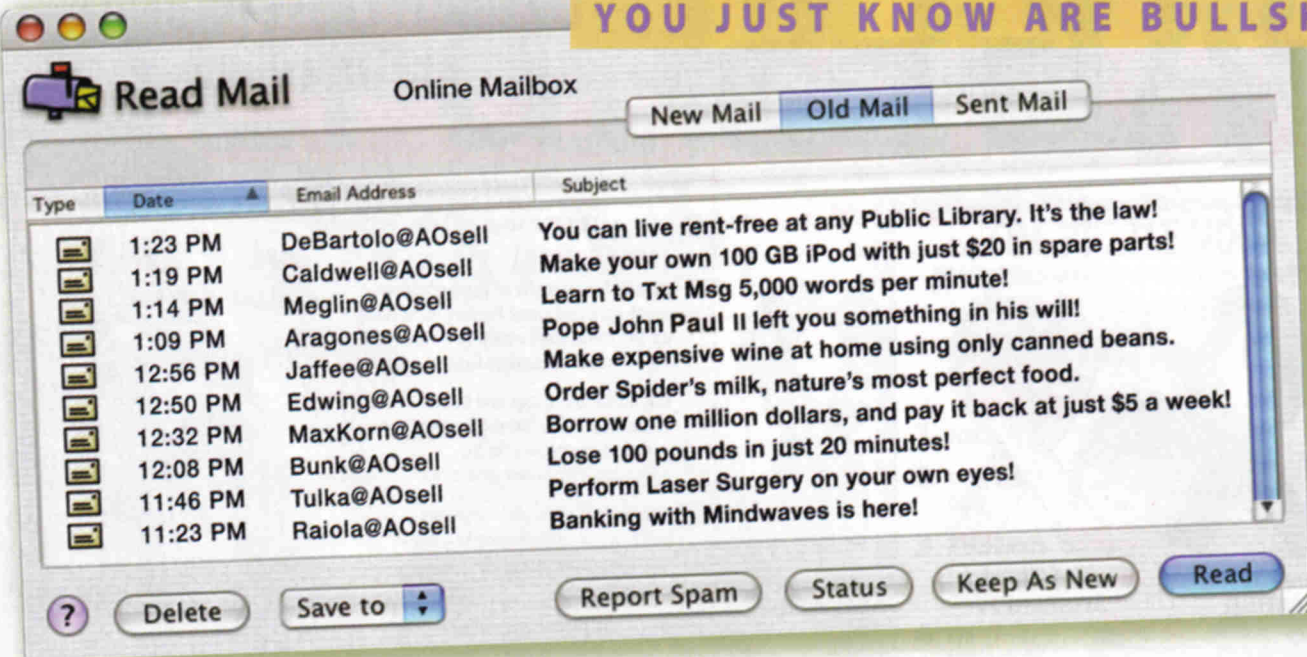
YOU JUST KNOW ARE BULLS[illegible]

Read Mail

Online Mailbox

New Mail | Old Mail | Sent Mail

| Type | Date | Email Address | Subject |
|---|---|---|---|
| | 1:23 PM | DeBartolo@AOsell | You can live rent-free at any Public Library. It's the law! |
| | 1:19 PM | Caldwell@AOsell | Make your own 100 GB iPod with just $20 in spare parts! |
| | 1:14 PM | Meglin@AOsell | Learn to Txt Msg 5,000 words per minute! |
| | 1:09 PM | Aragones@AOsell | Pope John Paul II left you something in his will! |
| | 12:56 PM | Jaffee@AOsell | Make expensive wine at home using only canned beans. |
| | 12:50 PM | Edwing@AOsell | Order Spider's milk, nature's most perfect food. |
| | 12:32 PM | MaxKorn@AOsell | Borrow one million dollars, and pay it back at just $5 a week! |
| | 12:08 PM | Bunk@AOsell | Lose 100 pounds in just 20 minutes! |
| | 11:46 PM | Tulka@AOsell | Perform Laser Surgery on your own eyes! |
| | 11:23 PM | Raiola@AOsell | Banking with Mindwaves is here! |

? Delete Save to Report Spam Status Keep As New Read